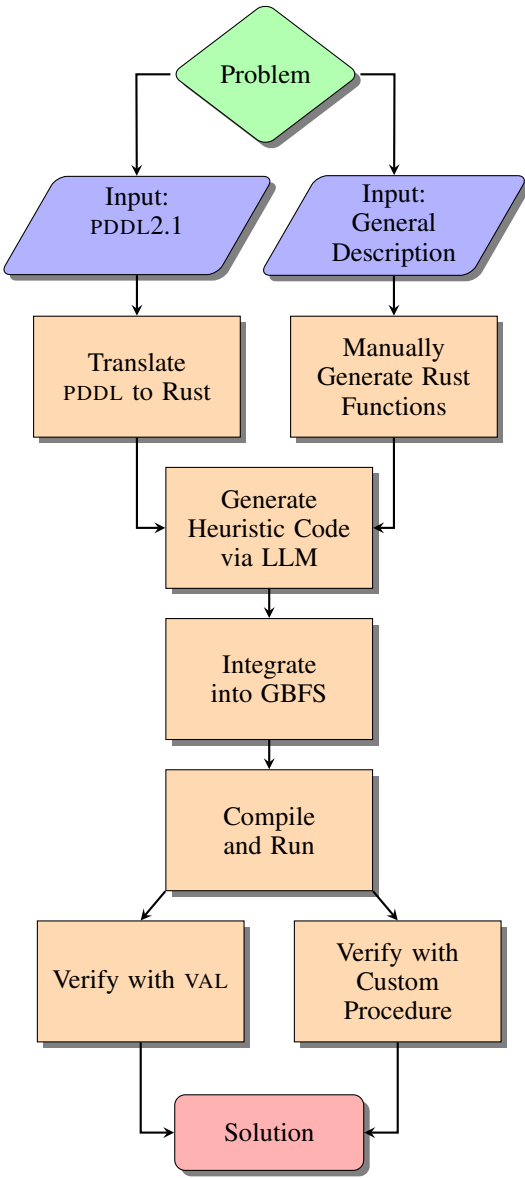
Problem

Input:
PDDL2.1

Input:
General
Description

Translate
PDDL to Rust

Manually
Generate Rust
Functions

Generate
Heuristic Code
via LLM

Integrate
into GBFS

Compile
and Run

Verify with VAL

Verify with
Custom
Procedure

Solution